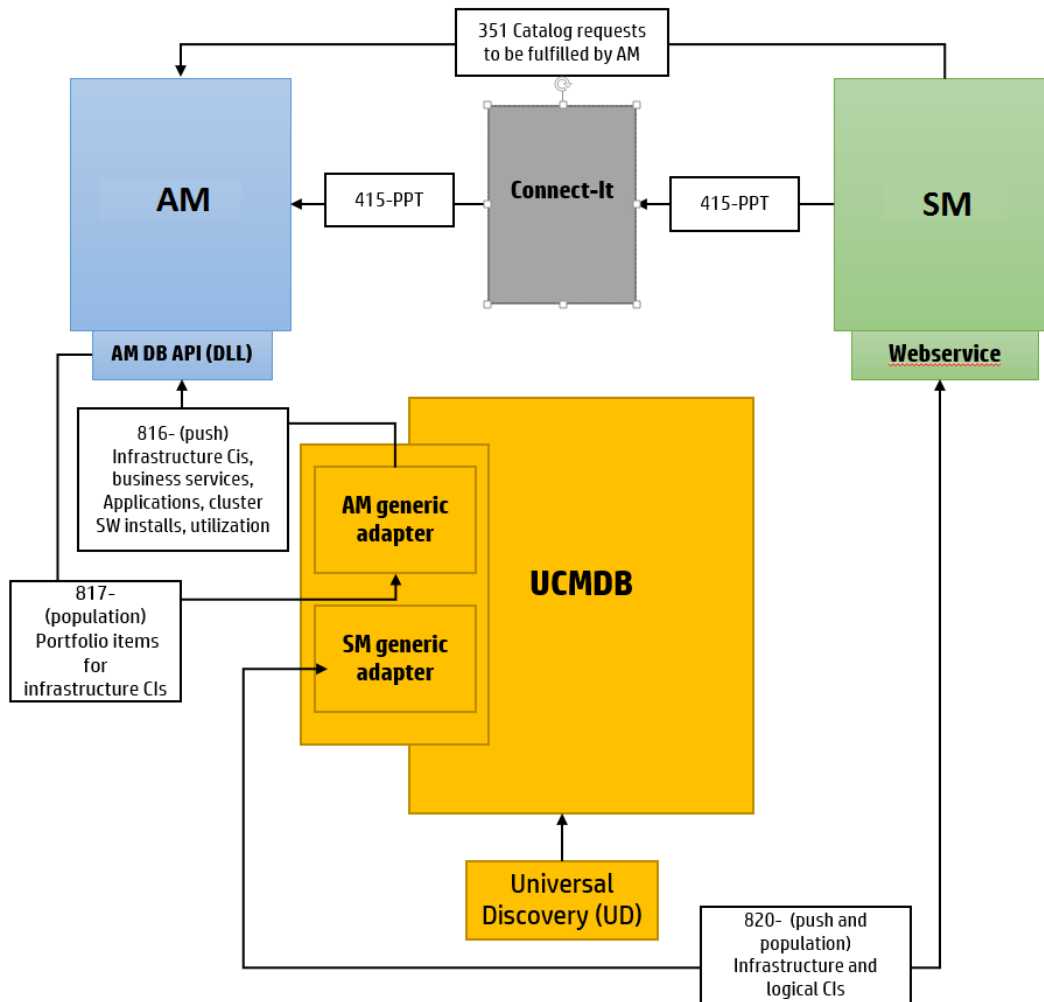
351 Catalog requests to be fulfilled by AM

AM

415-PPT

Connect-It

415-PPT

SM

AM DB API (DLL)

Webservice

816- (push) Infrastructure Cis, business services, Applications, cluster SW installs, utilization

AM generic adapter

UCMDB

817- (population) Portfolio items for infrastructure CIs

SM generic adapter

Universal Discovery (UD)

820- (push and population) Infrastructure and logical CIs